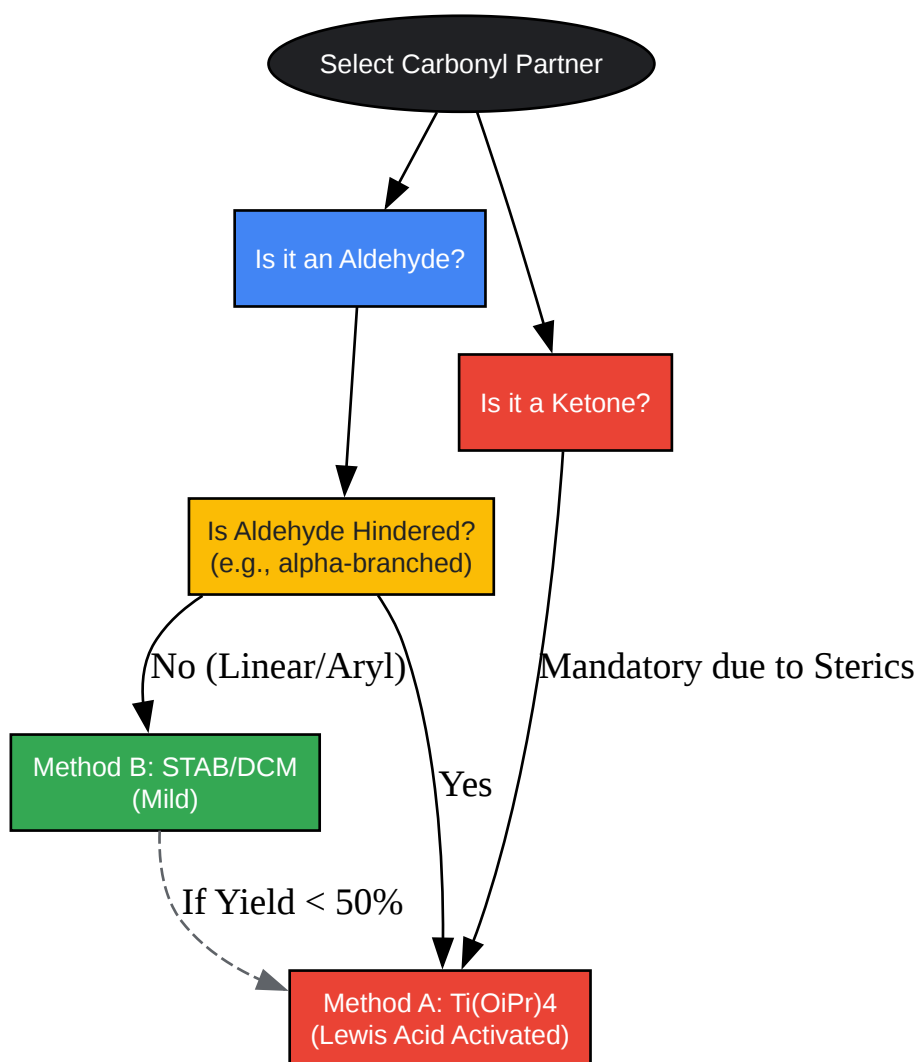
Select Carbonyl Partner

Is it an Aldehyde?

Is it a Ketone?

Is Aldehyde Hindered?
(e.g., alpha-branched)

Mandatory due to Sterics

No (Linear/Aryl)

Method B: STAB/DCM
(Mild)

Yes

If Yield < 50%

Method A: Ti(OiPr)4
(Lewis Acid Activated)